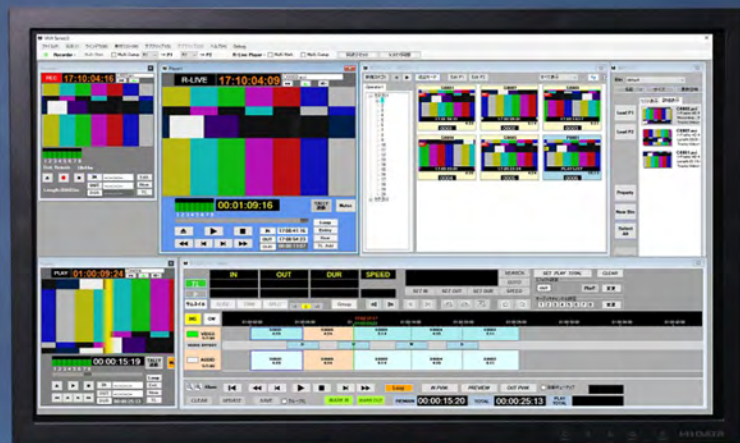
REC 17:10:04:16

R-LIVE 17:10:04:09

00:01:09:16

IN

OUT

DUR

SPEED

PLAY 01:00:09:24

00:00:15:19

SEARCH

SET PLAY TOTAL

CLEAR

Loop

IN PVW

PREVIEW

OUT PVW

CLEAR

UPDATE

SAVE

MARK IN

MARK OUT

00:00:15:20

TOTAL

00:00:25:13

Load P1

Load P2

Property

New Bin

Select All

Mute

Loop

Entry

Rise

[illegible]